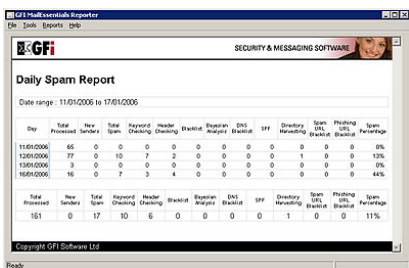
GFI MailEssentials Reporter
File Tools Reports Help

GFI

SECURITY & MESSAGING SOFTWARE

Daily Spam Report

Date range : 11/01/2006 to 17/01/2006

| Day | Total Processed | New Senders | Total Spam | Keyword Checking | Header Checking | Blacklist | Bayesian Analysis | DNS Blacklist | SPF | Directory Harvesting | Spam URL Blacklist | Phishing URL Blacklist | Spam Percentage |
|---|---|---|---|---|---|---|---|---|---|---|---|---|---|
| 11/01/2006 | 65 | 0 | 0 | 0 | 0 | 0 | 0 | 0 | 0 | 0 | 0 | 0 | 0% |
| 12/01/2006 | 77 | 0 | 10 | 7 | 2 | 0 | 0 | 0 | 0 | 1 | 0 | 0 | 13% |
| 13/01/2006 | 3 | 0 | 0 | 0 | 0 | 0 | 0 | 0 | 0 | 0 | 0 | 0 | 0% |
| 16/01/2006 | 16 | 0 | 7 | 3 | 4 | 0 | 0 | 0 | 0 | 0 | 0 | 0 | 44% |

| Total Processed | New Senders | Total Spam | Keyword Checking | Header Checking | Blacklist | Bayesian Analysis | DNS Blacklist | SPF | Directory Harvesting | Spam URL Blacklist | Phishing URL Blacklist | Spam Percentage |
|---|---|---|---|---|---|---|---|---|---|---|---|---|
| 161 | 0 | 17 | 10 | 6 | 0 | 0 | 0 | 0 | 1 | 0 | 0 | 11% |

Copyright GFI Software Ltd

Ready